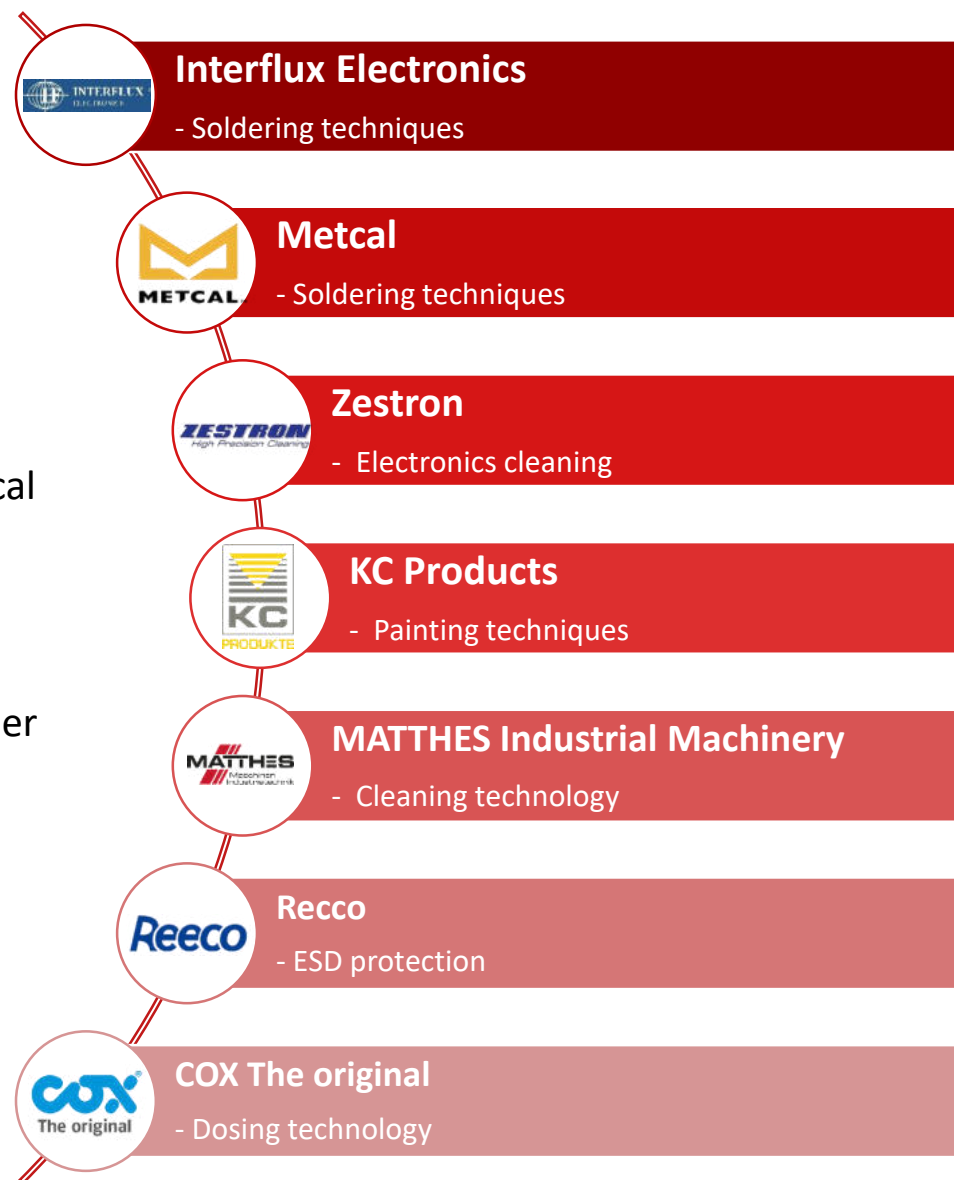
INTERFLUX ELECTRONICS

Interflux Electronics

- Soldering techniques

METCAL

Metcal

- Soldering techniques

ZESTRON High Precision Cleaning

Zestron

- Electronics cleaning

cal

KC PRODUKTE

KC Products

- Painting techniques

er

MATTHES Maschinen Industrietechnik

MATTHES Industrial Machinery

- Cleaning technology

Reeco

Recco

- ESD protection

COX The original

COX The original

- Dosing technology